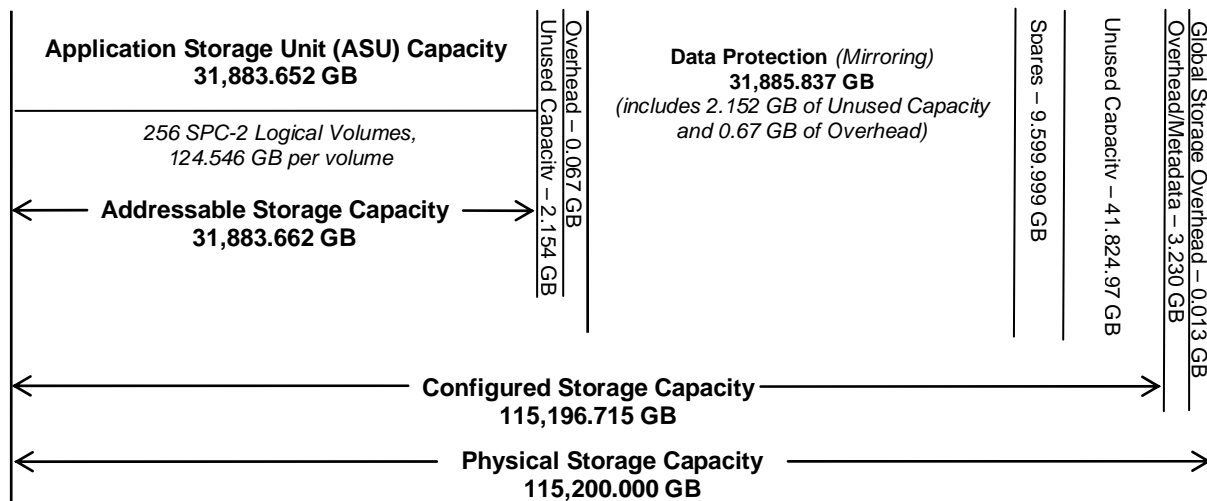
Application Storage Unit (ASU) Capacity
31,883.652 GB

256 SPC-2 Logical Volumes, 124.546 GB per volume

Addressable Storage Capacity
31,883.662 GB

Unused Capacity – 2.154 GB

Overhead – 0.067 GB

Data Protection (Mirroring)
31,885.837 GB
(includes 2.152 GB of Unused Capacity and 0.67 GB of Overhead)

Spares – 9,599.999 GB

Unused Capacity – 41,824.97 GB

Overhead/Metadata – 3.230 GB

Global Storage Overhead – 0.013 GB

Configured Storage Capacity
115,196.715 GB

Physical Storage Capacity
115,200.000 GB